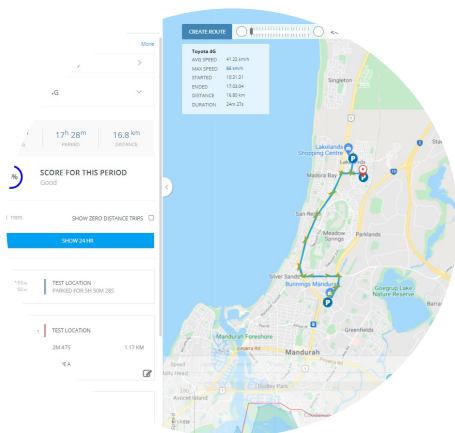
More

.G

$17^h 28^m$
PARKED

16.8 km
DISTANCE

SCORE FOR THIS PERIOD
Good

SHOW ZERO DISTANCE TRIPS

SHOW 24 HR

TEST LOCATION
PARKED FOR 5H 30M 28S

TEST LOCATION

2M 47S
1.17 KM

CREATE ROUTE

Toyota 4G
AVG SPEED 41.22 km/h
MAX SPEED 86 km/h
STARTED 10:21:21
ENDED 17:03:04
DISTANCE 16.80 km
DURATION 24m 27s

Singleton
Lakelands Shopping Centre
Madora Bay
San Remo
Meadow Springs
Parklands
Silver Sands
Bunnings Mandurah
Goegrup Lake Nature Reserve
Greenfields
Mandurah Foreshore
Mandurah
Dudley Park
Avocet Island
Barra